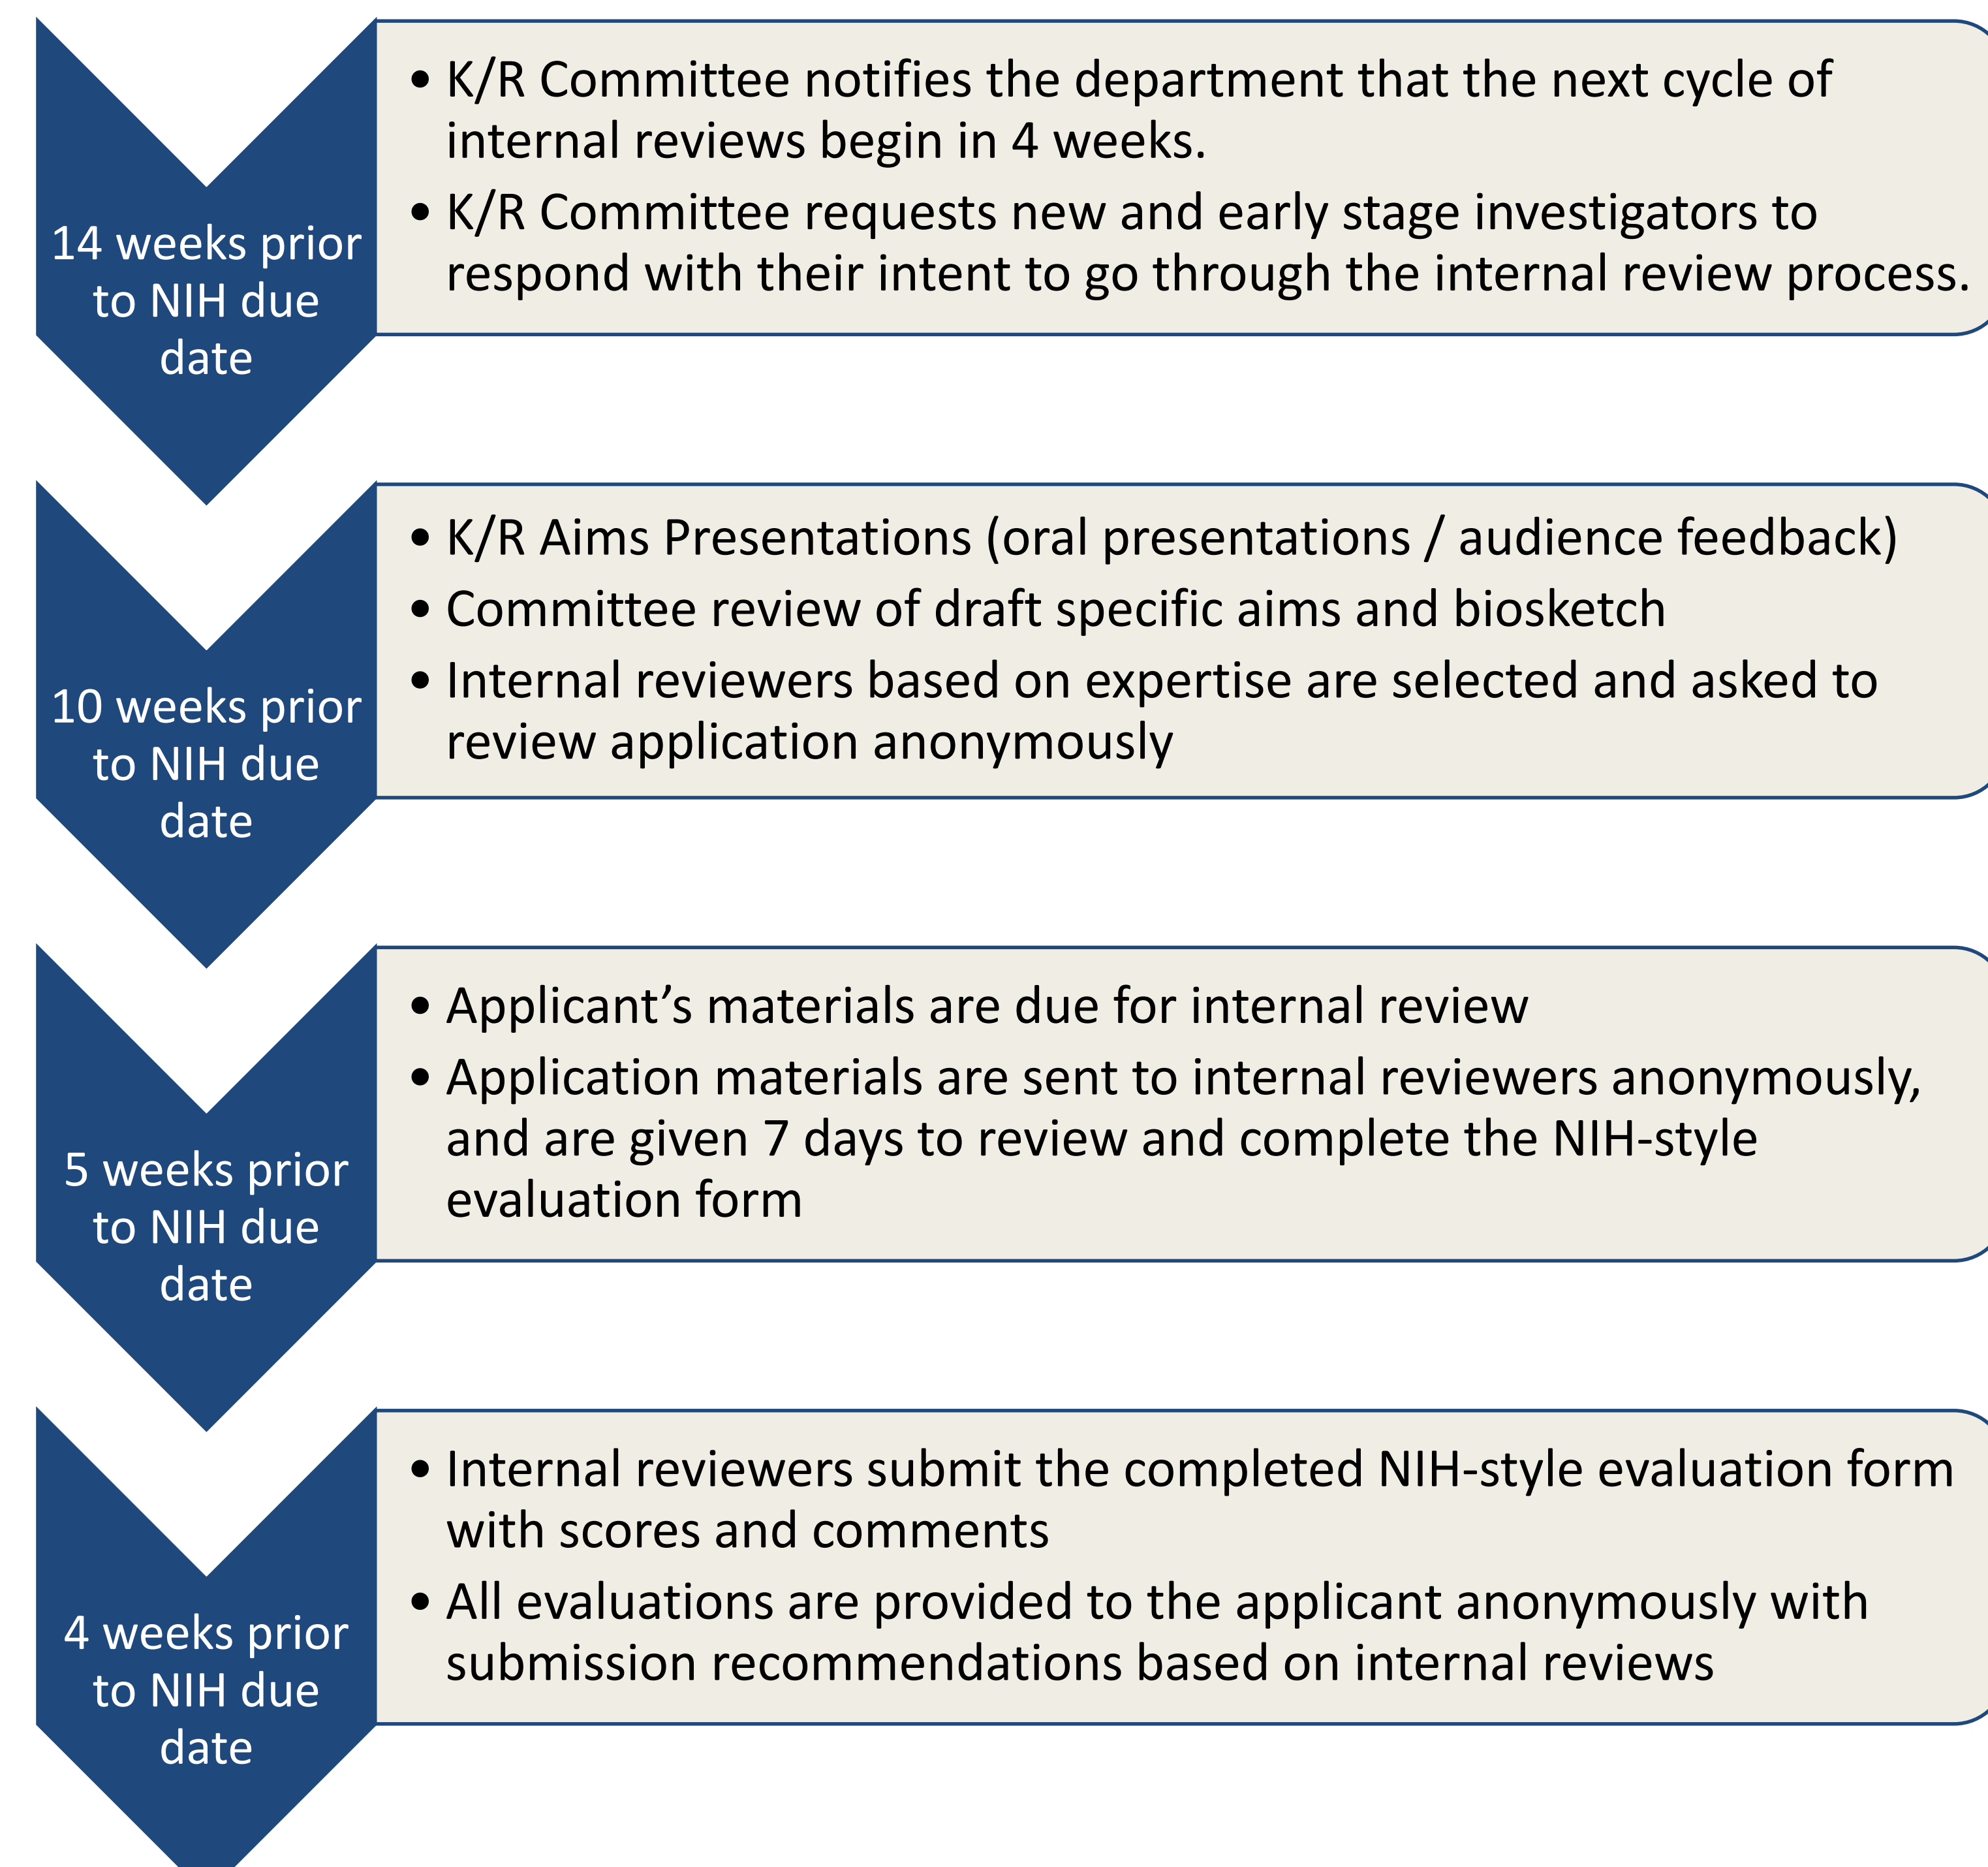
14 weeks prior to NIH due date

• K/R Committee notifies the department that the next cycle of internal reviews begin in 4 weeks.
• K/R Committee requests new and early stage investigators to respond with their intent to go through the internal review process.

10 weeks prior to NIH due date

• K/R Aims Presentations (oral presentations / audience feedback)
• Committee review of draft specific aims and biosketch
• Internal reviewers based on expertise are selected and asked to review application anonymously

5 weeks prior to NIH due date

• Applicant’s materials are due for internal review
• Application materials are sent to internal reviewers anonymously, and are given 7 days to review and complete the NIH-style evaluation form

4 weeks prior to NIH due date

• Internal reviewers submit the completed NIH-style evaluation form with scores and comments
• All evaluations are provided to the applicant anonymously with submission recommendations based on internal reviews